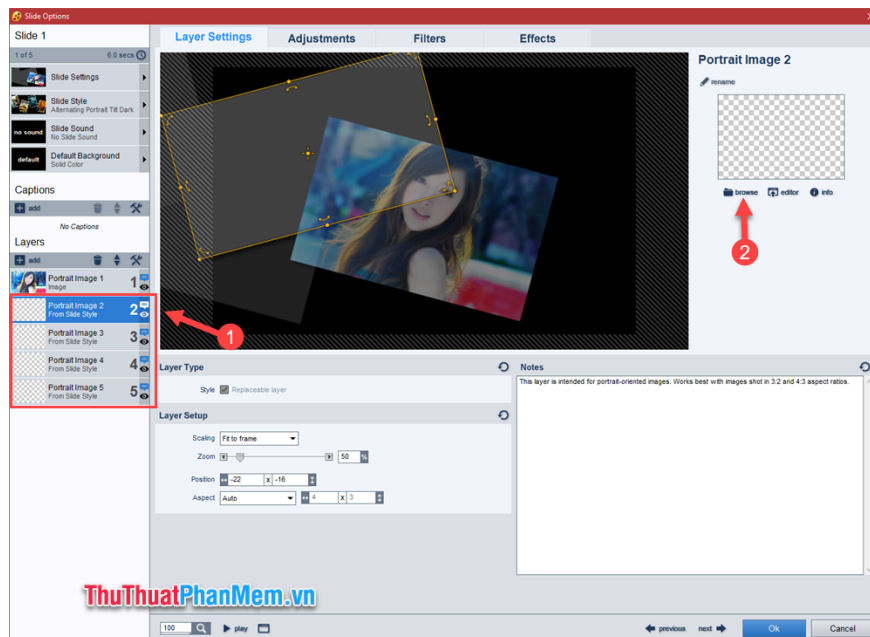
Slide Options

Slide 1

1 of 5 6.0 secs

Slide Settings

Slide Style
Alternating Portrait Tilt Dark

no sound
Slide Sound
No Slide Sound

default
Default Background
Solid Color

Captions

add

No Captions

Layers

add

Portrait Image 1
Image
1

Portrait Image 2
From Slide Style
2

Portrait Image 3
From Slide Style
3

Portrait Image 4
From Slide Style
4

Portrait Image 5
From Slide Style
5

Layer Settings | Adjustments | Filters | Effects

1

Portrait Image 2

rename

browse editor info

2

Layer Type

Style Replaceable layer

Layer Setup

Scaling Fit to frame

Zoom 50 %

Position -22 x -16

Aspect Auto 4 x 3

Notes

This layer is intended for portrait-oriented images. Works best with images shot in 3:2 and 4:3 aspect ratios.

ThuThuatPhanMem.vn

100 play

previous next

Ok Cancel